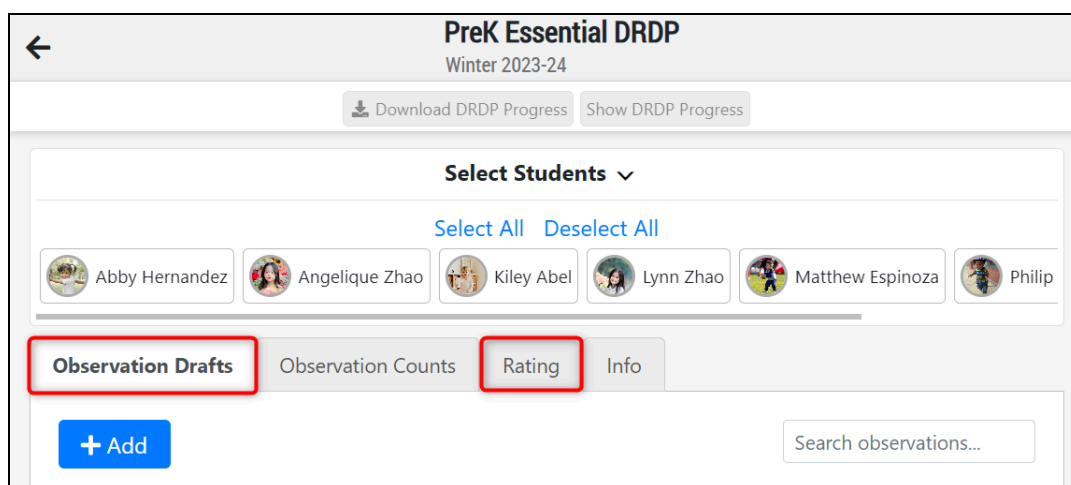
PreK Essential DRDP
Winter 2023-24

Download DRDP Progress
Show DRDP Progress

Select Students

Select All Deselect All

Abby Hernandez
Angelique Zhao
Kiley Abel
Lynn Zhao
Matthew Espinoza
Philip

Observation Drafts
Observation Counts
Rating
Info

+ Add

Search observations...